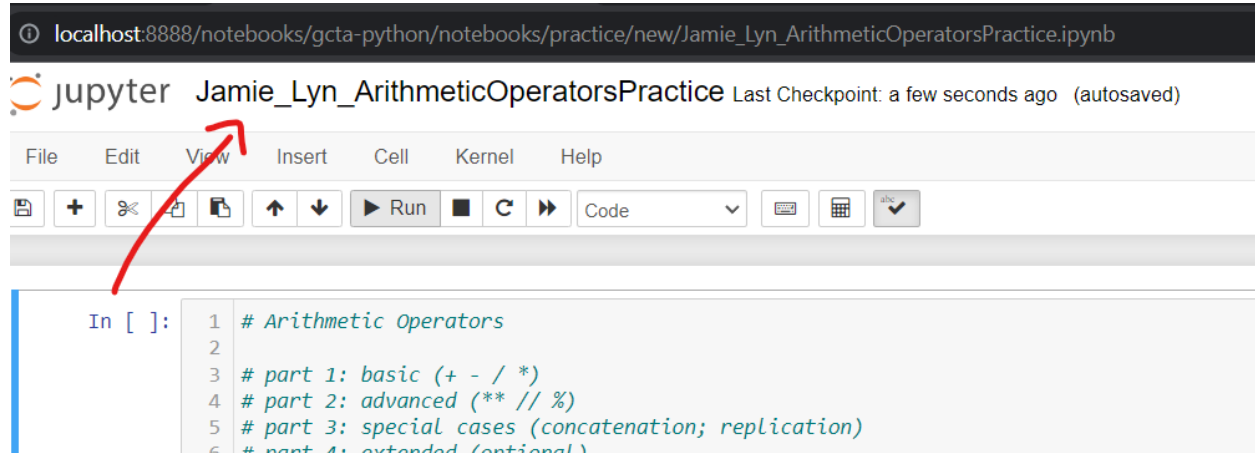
localhost:8888/notebooks/gcta-python/notebooks/practice/new/Jamie_Lyn_ArithmeticOperatorsPractice.ipynb

jupyter Jamie_Lyn_ArithmeticOperatorsPractice Last Checkpoint: a few seconds ago (autosaved)

File Edit View Insert Cell Kernel Help

Run Code

In [ ]:
1 # Arithmetic Operators
2
3 # part 1: basic (+ - / *)
4 # part 2: advanced (** // %)
5 # part 3: special cases (concatenation; replication)
6 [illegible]